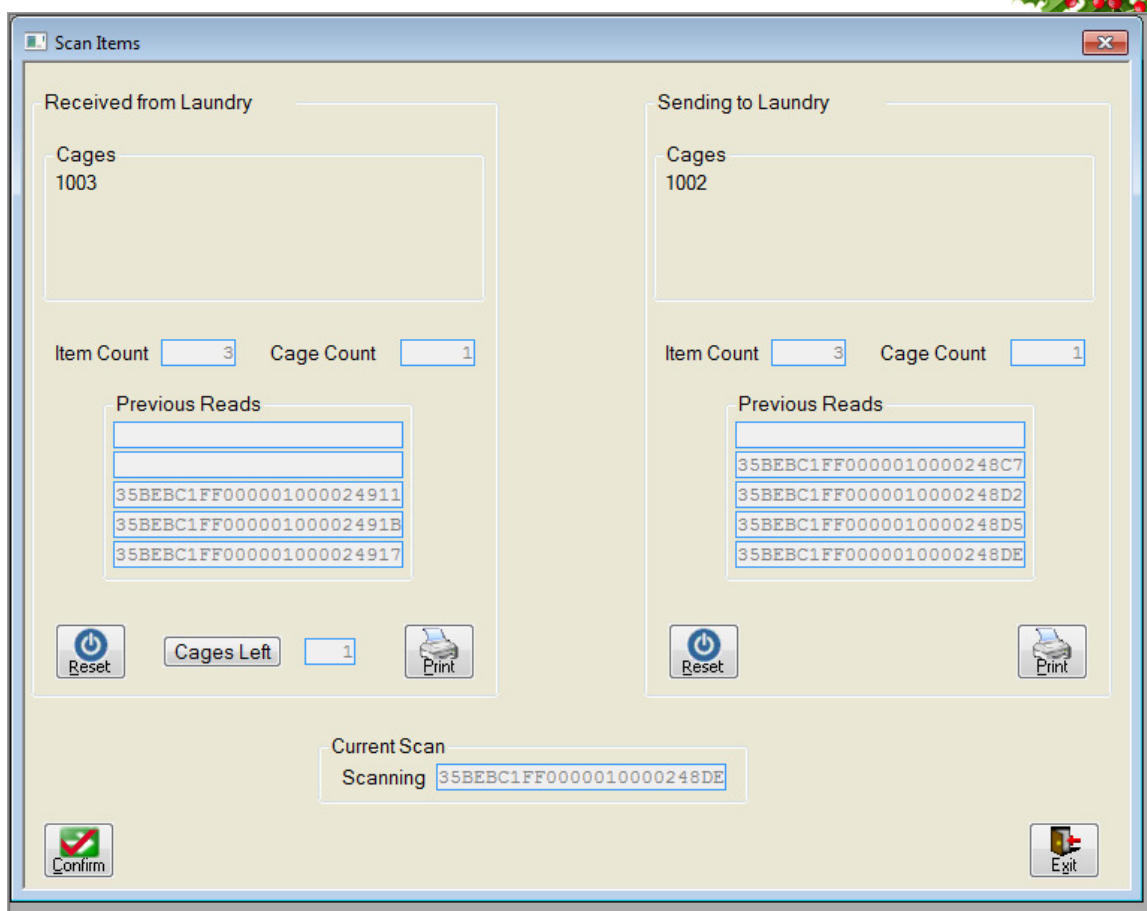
Scan Items

Received from Laundry

Cages
1003

Item Count 3 Cage Count 1

Previous Reads
35BEBC1FF000001000024911
35BEBC1FF00000100002491B
35BEBC1FF000001000024917

Reset
Cages Left 1
Print

Sending to Laundry

Cages
1002

Item Count 3 Cage Count 1

Previous Reads
35BEBC1FF0000010000248C7
35BEBC1FF0000010000248D2
35BEBC1FF0000010000248D5
35BEBC1FF0000010000248DE

Reset
Print

Current Scan
Scanning 35BEBC1FF0000010000248DE

Confirm
Exit